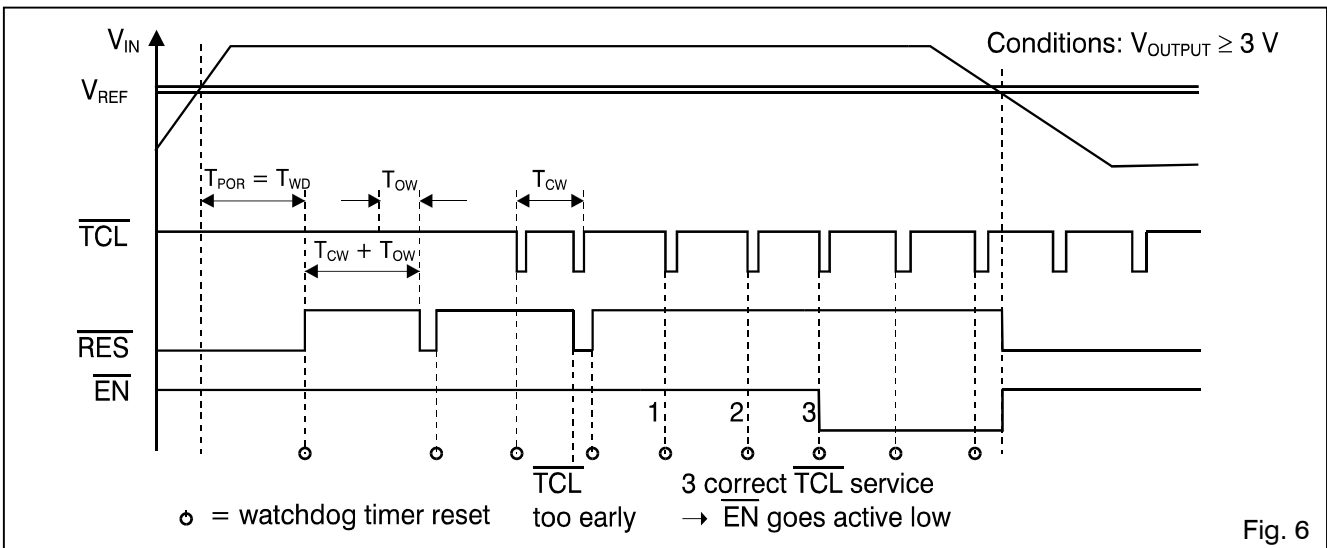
$V_{IN}$

Conditions: $V_{OUTPUT} \geq 3$ V

$V_{REF}$

$T_{POR} = T_{WD}$

$T_{OW}$

$T_{CW}$

$\overline{TCL}$

$T_{CW} + T_{OW}$

$\overline{RES}$

$\overline{EN}$

1

2

3

$\overline{TCL}$ too early

3 correct $\overline{TCL}$ service → $\overline{EN}$ goes active low

○ = watchdog timer reset

Fig. 6